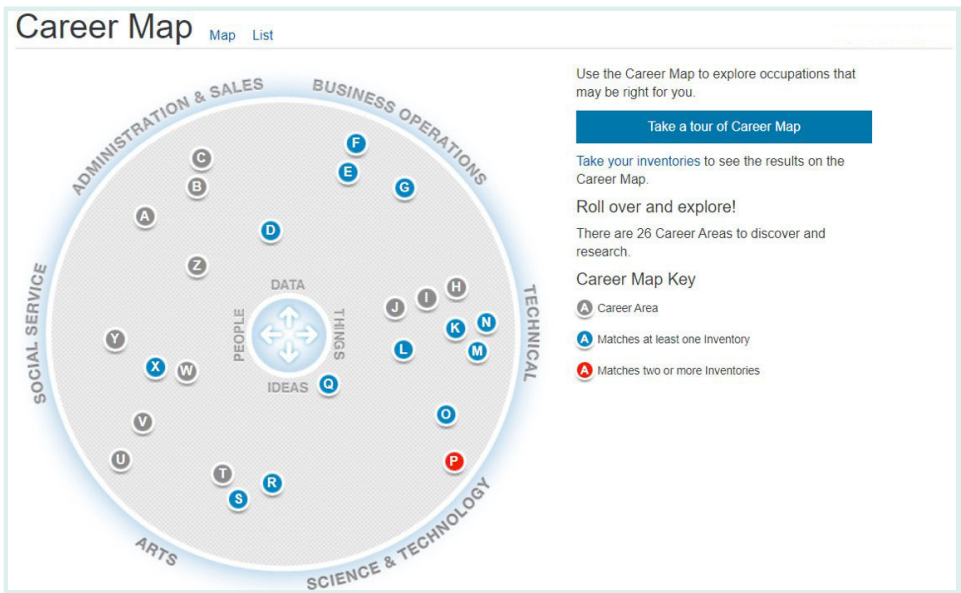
Career Map Map List

ADMINISTRATION & SALES
BUSINESS OPERATIONS
TECHNICAL
SCIENCE & TECHNOLOGY
ARTS
SOCIAL SERVICE

C
F
E
B
G
A
D
Z
DATA
PEOPLE
THINGS
IDEAS
H
J
I
K
N
L
M
Y
X
W
Q
O
V
U
P
T
R
S

Use the Career Map to explore occupations that may be right for you.

Take a tour of Career Map

Take your inventories to see the results on the Career Map.

Roll over and explore!

There are 26 Career Areas to discover and research.

Career Map Key

A Career Area

A Matches at least one Inventory

A Matches two or more Inventories